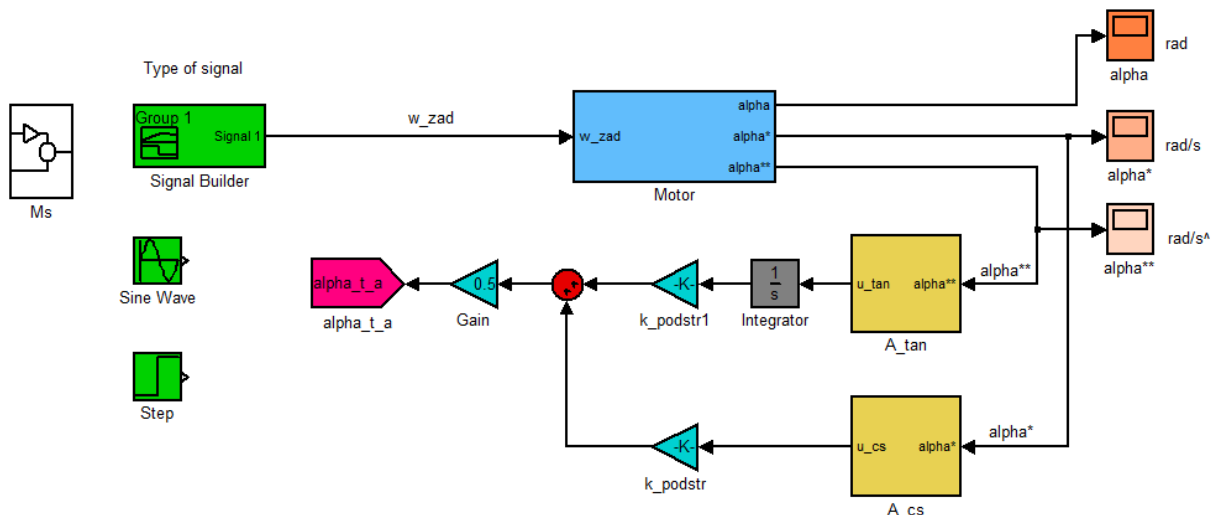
Type of signal

Group 1
Signal 1
Signal Builder

Ms

Sine Wave

Step

w_zad

w_zad
alpha
alpha*
alpha**
Motor

alpha
rad

alpha*
rad/s

alpha**
rad/s^

alpha**

alpha_t_a
alpha_t_a

0.5
Gain

+
+

-K-
k_podstr1

$\frac{1}{s}$
Integrator

u_tan
alpha**
A_tan

alpha*

-K-
k_podstr

u_cs
alpha*
A_cs